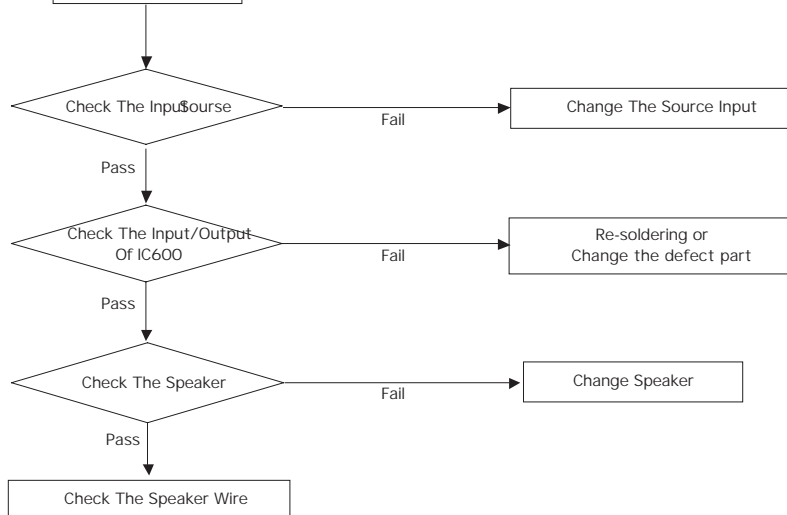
Check The Input Sourse

Fail

Change The Source Input

Pass

Check The Input/Output Of IC600

Fail

Re-soldering or Change the defect part

Pass

Check The Speaker

Fail

Change Speaker

Pass

Check The Speaker Wire